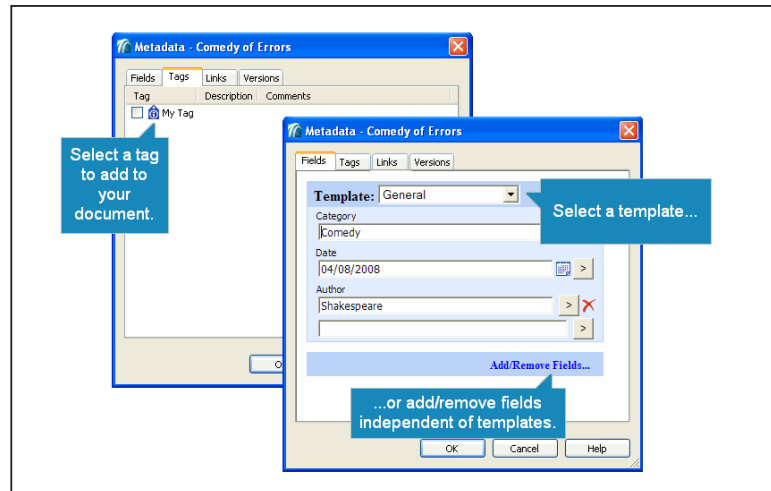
Metadata - Comedy of Errors

Fields | Tags | Links | Versions

| Tag | Description | Comments |
|---|---|---|
| My Tag | | |

Select a tag to add to your document.

O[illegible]

Metadata - Comedy of Errors

Fields | Tags | Links | Versions

Template: General

Select a template...

Category
Comedy

Date
04/08/2008

Author
Shakespeare

Add/Remove Fields...

...or add/remove fields independent of templates.

OK | Cancel | Help